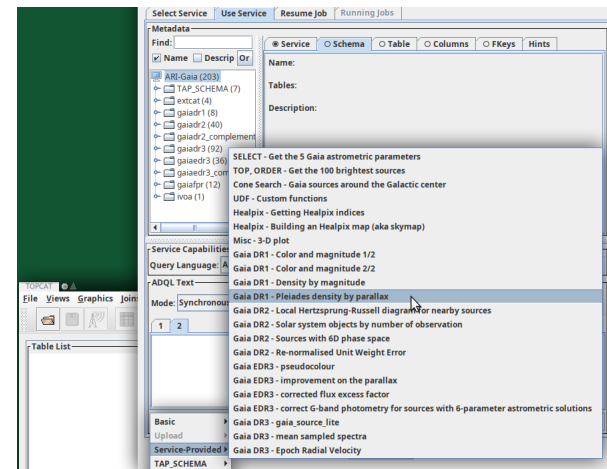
Select Service | Use Service | Resume Job | Running Jobs

Metadata

Find:

Name  Descrip  Or

Service | Schema | Table | Columns | FKeys | Hints

Name:

Tables:

Description:

ARI-Gaia (203)
TAP_SCHEMA (7)
extcat (4)
gaiadr1 (8)
gaiadr2 (40)
gaiadr2_complement
gaiadr3 (92)
gaiaedr3 (36)
gaiaedr3_com
gaiafpr (12)
ivoa (1)

SELECT - Get the 5 Gaia astrometric parameters
TOP, ORDER - Get the 100 brightest sources
Cone Search - Gaia sources around the Galactic center
UDF - Custom functions
Healpix - Getting Healpix indices
Healpix - Building an Healpix map (aka skymap)
Misc - 3-D plot
Gaia DR1 - Color and magnitude 1/2
Gaia DR1 - Color and magnitude 2/2
Gaia DR1 - Density by magnitude
Gaia DR1 - Pleiades density by parallax
Gaia DR2 - Local Hertzsprung-Russell diagram for nearby sources
Gaia DR2 - Solar system objects by number of observation
Gaia DR2 - Sources with 6D phase space
Gaia DR2 - Re-normalised Unit Weight Error
Gaia EDR3 - pseudocolour
Gaia EDR3 - improvement on the parallax
Gaia EDR3 - corrected flux excess factor
Gaia EDR3 - correct G-band photometry for sources with 6-parameter astrometric solutions
Gaia DR3 - gaia_source_lite
Gaia DR3 - mean sampled spectra
Gaia DR3 - Epoch Radial Velocity

Service Capabilities
Query Language: A

ADQL Text
Mode: Synchronou

1 | 2

TOPCAT
File Views Graphics Join

Table List

Basic
Upload
Service-Provided
TAP_SCHEMA